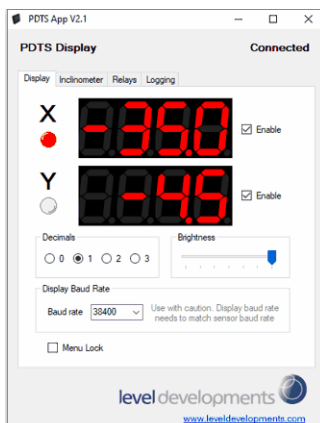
PDTS App V2.1

PDTS Display

Connected

Display Inclinometer Relays Logging

X

-35.0

Enable

Y

-4.5

Enable

Decimals

0 1 2 3

Brightness

Display Baud Rate

Baud rate 38400

Use with caution. Display baud rate needs to match sensor baud rate

Menu Lock

level developments

www.leveldevelopments.com